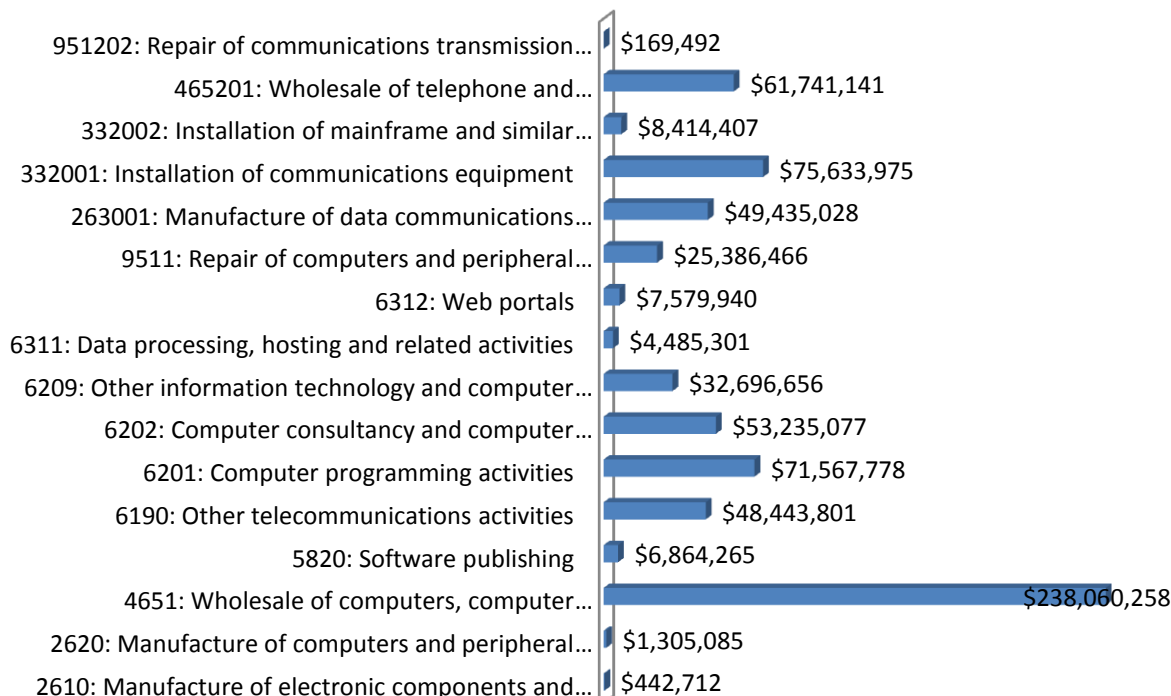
951202: Repair of communications transmission… $169,492
465201: Wholesale of telephone and… $61,741,141
332002: Installation of mainframe and similar… $8,414,407
332001: Installation of communications equipment $75,633,975
263001: Manufacture of data communications… $49,435,028
9511: Repair of computers and peripheral… $25,386,466
6312: Web portals $7,579,940
6311: Data processing, hosting and related activities $4,485,301
6209: Other information technology and computer… $32,696,656
6202: Computer consultancy and computer… $53,235,077
6201: Computer programming activities $71,567,778
6190: Other telecommunications activities $48,443,801
5820: Software publishing $6,864,265
4651: Wholesale of computers, computer… $238,060,258
2620: Manufacture of computers and peripheral… $1,305,085
2610: Manufacture of electronic components and… $442,712